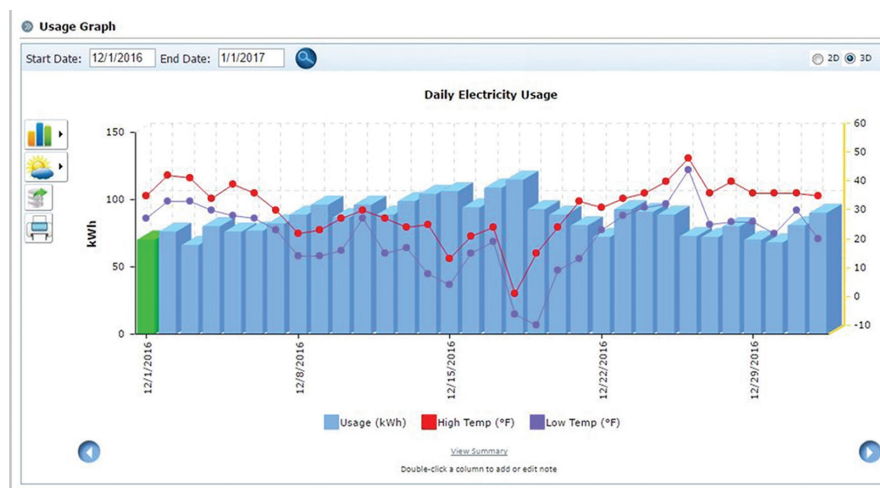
Usage Graph

Start Date: 12/1/2016 End Date: 1/1/2017

2D 3D

Daily Electricity Usage

kWh

150
100
50
0

60
50
40
30
20
10
0
-10

12/1/2016
12/8/2016
12/15/2016
12/22/2016
12/29/2016

Usage (kWh) High Temp (°F) Low Temp (°F)

View Summary

Double-click a column to add or edit note